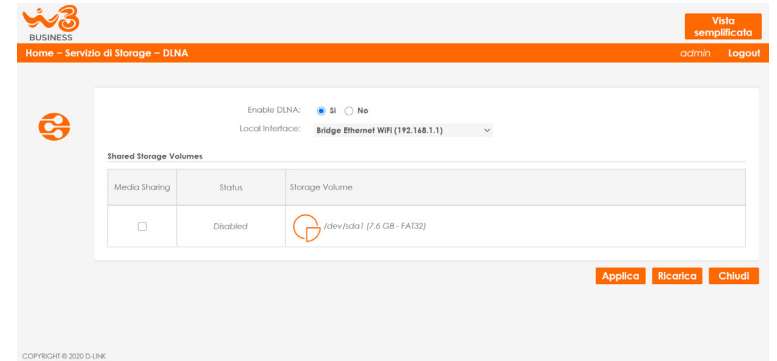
BUSINESS

Vista semplificata

Home – Servizio di Storage – DLNA

admin Logout

Enable DLNA: Si No

Local Interface: Bridge Ethernet WiFi (192.168.1.1)

Shared Storage Volumes

| Media Sharing | Status | Storage Volume |
|---|---|---|
| ☐ | Disabled | /dev/sda1 (7.6 GB - FAT32) |

Applica Ricarica Chiudi

COPYRIGHT © 2020 D-LINK